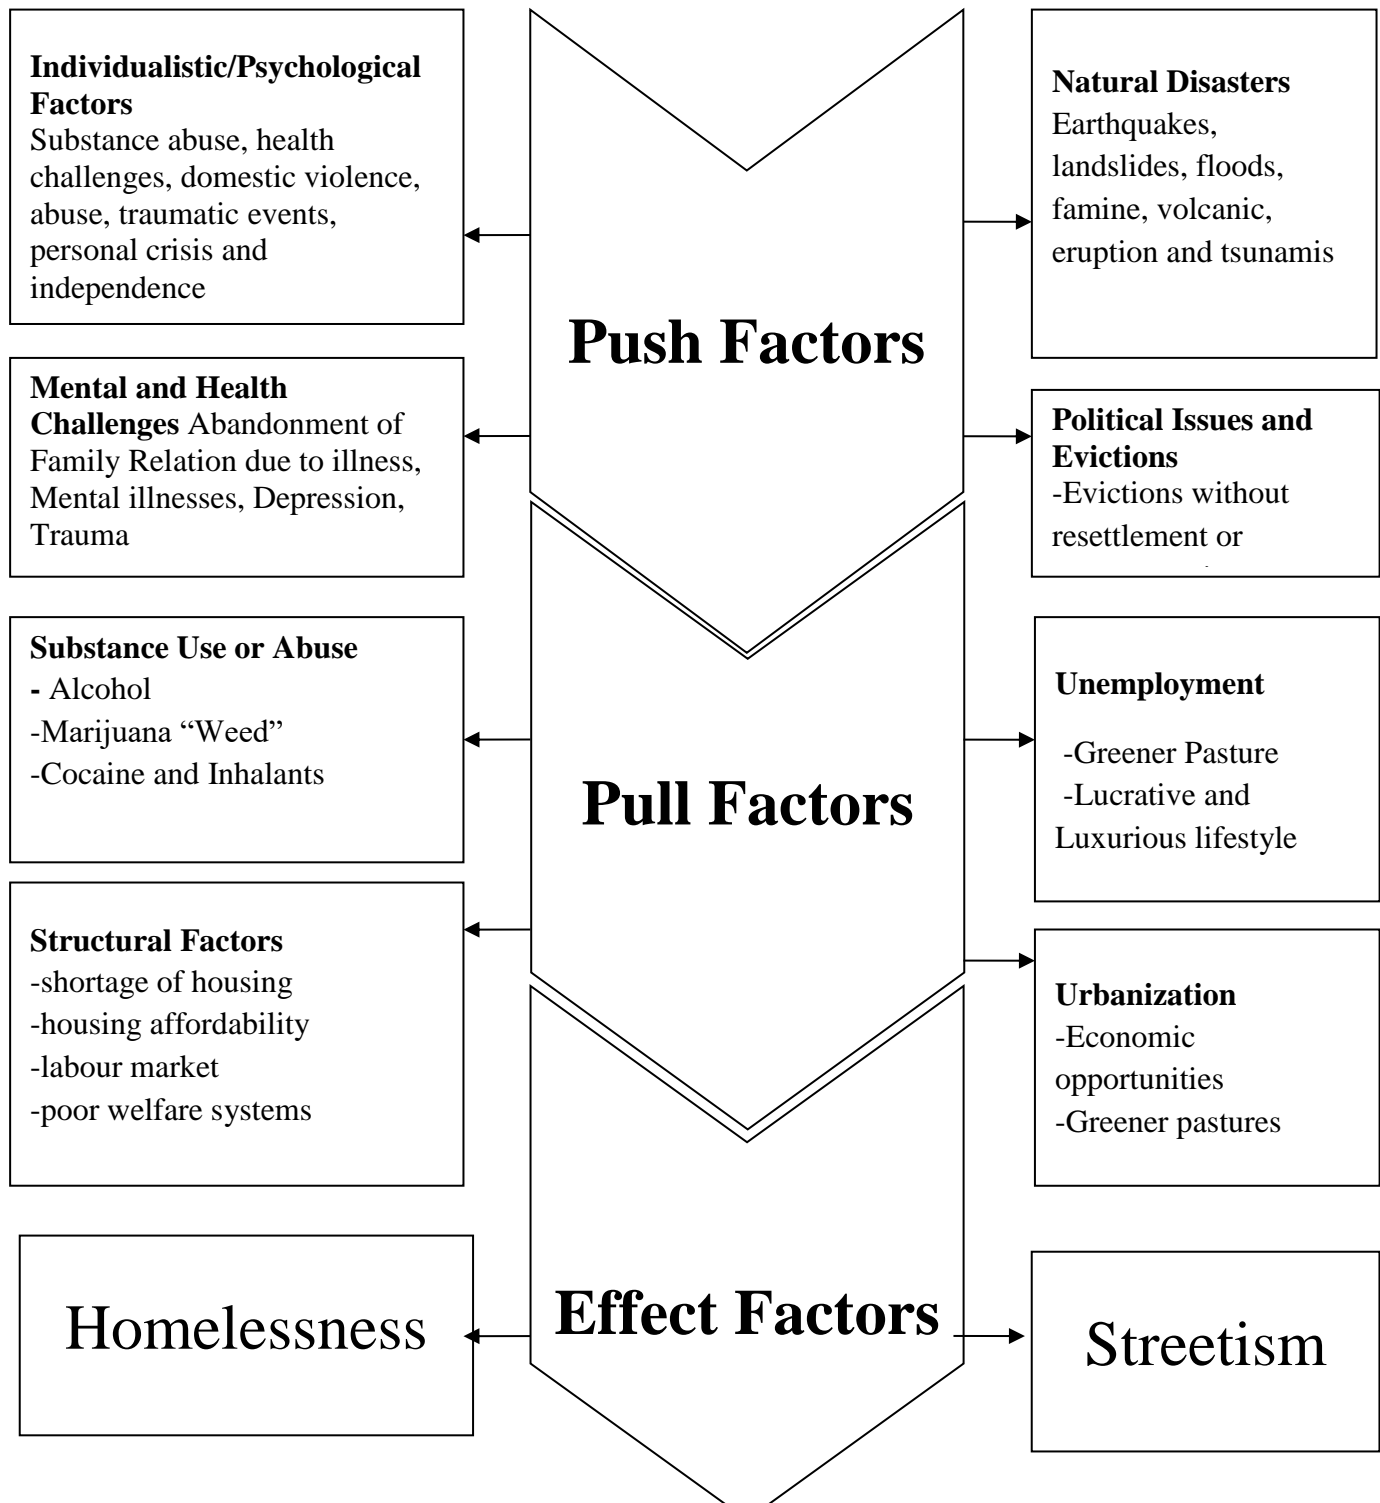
**Individualistic/Psychological Factors**
Substance abuse, health challenges, domestic violence, abuse, traumatic events, personal crisis and independence

**Push Factors**

**Natural Disasters**
Earthquakes, landslides, floods, famine, volcanic, eruption and tsunamis

**Mental and Health Challenges** Abandonment of Family Relation due to illness, Mental illnesses, Depression, Trauma

**Political Issues and Evictions**
-Evictions without resettlement or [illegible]

**Substance Use or Abuse**
- Alcohol
-Marijuana "Weed"
-Cocaine and Inhalants

**Pull Factors**

**Unemployment**
-Greener Pasture
-Lucrative and Luxurious lifestyle

**Structural Factors**
-shortage of housing
-housing affordability
-labour market
-poor welfare systems

**Urbanization**
-Economic opportunities
-Greener pastures

Homelessness

**Effect Factors**

Streetism